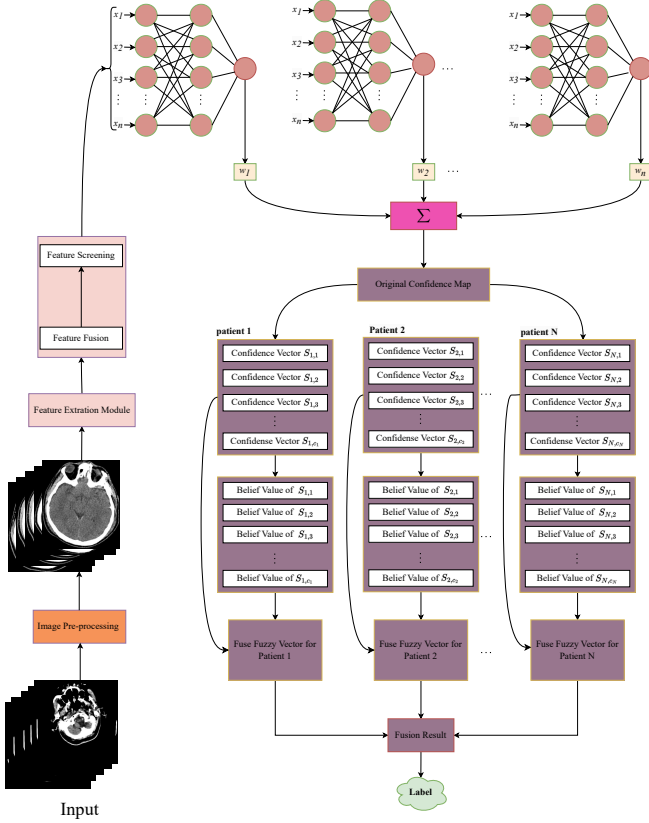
$x_1$
$x_2$
$x_3$
⋮
$x_n$

$x_1$
$x_2$
$x_3$
⋮
$x_n$

$x_1$
$x_2$
$x_3$
⋮
$x_n$

...

$w_1$
$w_2$
...
$w_n$

$\Sigma$

Original Confidence Map

Feature Screening

Feature Fusion

Feature Extration Module

Image Pre-processing

Input

patient 1
Confidence Vector $S_{1,1}$
Confidence Vector $S_{1,2}$
Confidence Vector $S_{1,3}$
⋮
Confidense Vector $S_{1,c_1}$

Patient 2
Confidence Vector $S_{2,1}$
Confidence Vector $S_{2,2}$
Confidence Vector $S_{2,3}$
⋮
Confidense Vector $S_{2,c_2}$

...

patient N
Confidence Vector $S_{N,1}$
Confidence Vector $S_{N,2}$
Confidence Vector $S_{N,3}$
⋮
Confidense Vector $S_{N,c_N}$

Belief Value of $S_{1,1}$
Belief Value of $S_{1,2}$
Belief Value of $S_{1,3}$
⋮
Belief Value of $S_{1,c_1}$

Belief Value of $S_{2,1}$
Belief Value of $S_{2,2}$
Belief Value of $S_{2,3}$
⋮
Belief Value of $S_{2,c_2}$

...

Belief Value of $S_{N,1}$
Belief Value of $S_{N,2}$
Belief Value of $S_{N,3}$
⋮
Belief Value of $S_{N,c_N}$

Fuse Fuzzy Vector for Patient 1

Fuse Fuzzy Vector for Patient 2

...

Fuse Fuzzy Vector for Patient N

Fusion Result

Label